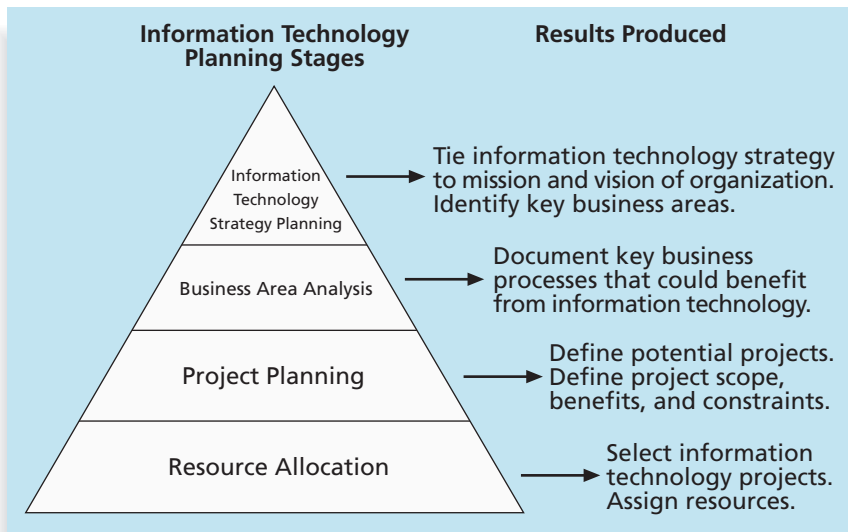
Information Technology Planning Stages

Results Produced

Information Technology Strategy Planning

Tie information technology strategy to mission and vision of organization. Identify key business areas.

Business Area Analysis

Document key business processes that could benefit from information technology.

Project Planning

Define potential projects. Define project scope, benefits, and constraints.

Resource Allocation

Select information technology projects. Assign resources.